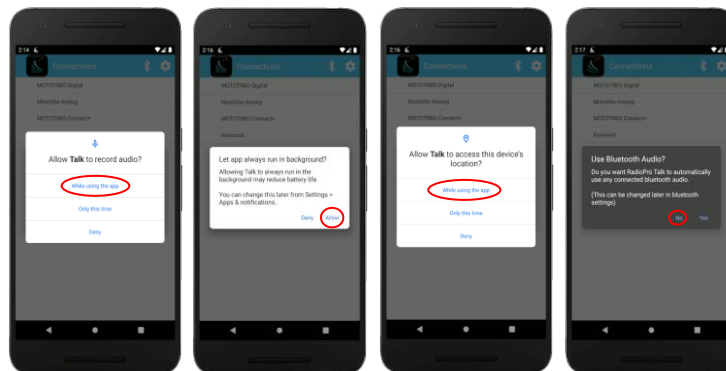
2:14

Connections

MOTOTRBO Digital

Motorola Analog

MOTOTRBO Connect+

Allow **Talk** to record audio?

While using the app

Only this time

Deny

2:16

Connections

MOTOTRBO Digital

Motorola Analog

MOTOTRBO Connect+

Let app always run in background?

Allowing Talk to always run in the background may reduce battery life.

You can change this later from Settings > Apps & notifications.

Deny

Allow

2:16

Connections

MOTOTRBO Digital

Motorola Analog

MOTOTRBO Connect+

Allow **Talk** to access this device's location?

While using the app

Only this time

Deny

2:17

Connections

MOTOTRBO Digital

Motorola Analog

MOTOTRBO Connect+

Telewest

Use Bluetooth Audio?

Do you want RadioPro Talk to automatically use any connected bluetooth audio.

(This can be changed later in bluetooth settings)

No

Yes